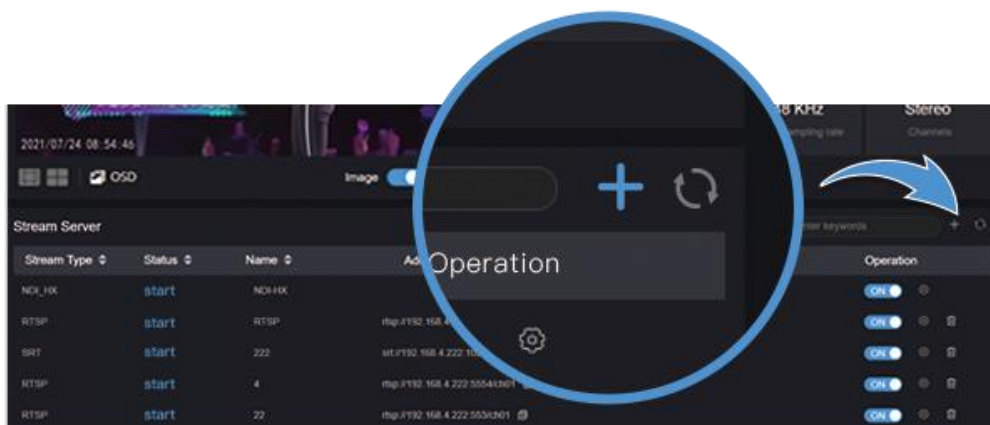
2021/07/24 08:54:46

OSD

Image

Stream Server

Stream Type ≑

Status ≑

Name ≑

Ad

NDI_HX

start

NDI-HX

RTSP

start

RTSP

rtsp://192.168.4

SRT

start

222

srt://192.168.4.222:10

RTSP

start

4

rtsp://192.168.4.222:5554/ch01

RTSP

start

22

rtsp://192.168.4.222:553/ch01

Operation

8 KHz

Sampling rate

Stereo

Channels

Enter keywords

Operation

ON

ON

ON

ON

ON